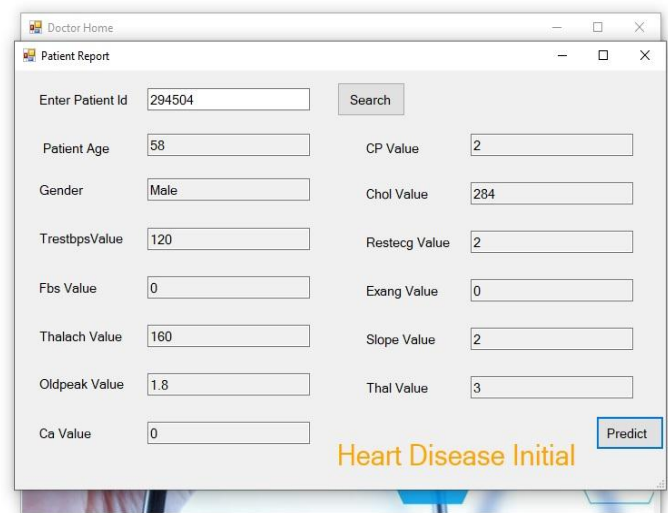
Doctor Home

Patient Report

Enter Patient Id 294504

Search

Patient Age 58

CP Value 2

Gender Male

Chol Value 284

TrestbpsValue 120

Restecg Value 2

Fbs Value 0

Exang Value 0

Thalach Value 160

Slope Value 2

Oldpeak Value 1.8

Thal Value 3

Ca Value 0

Predict

Heart Disease Initial